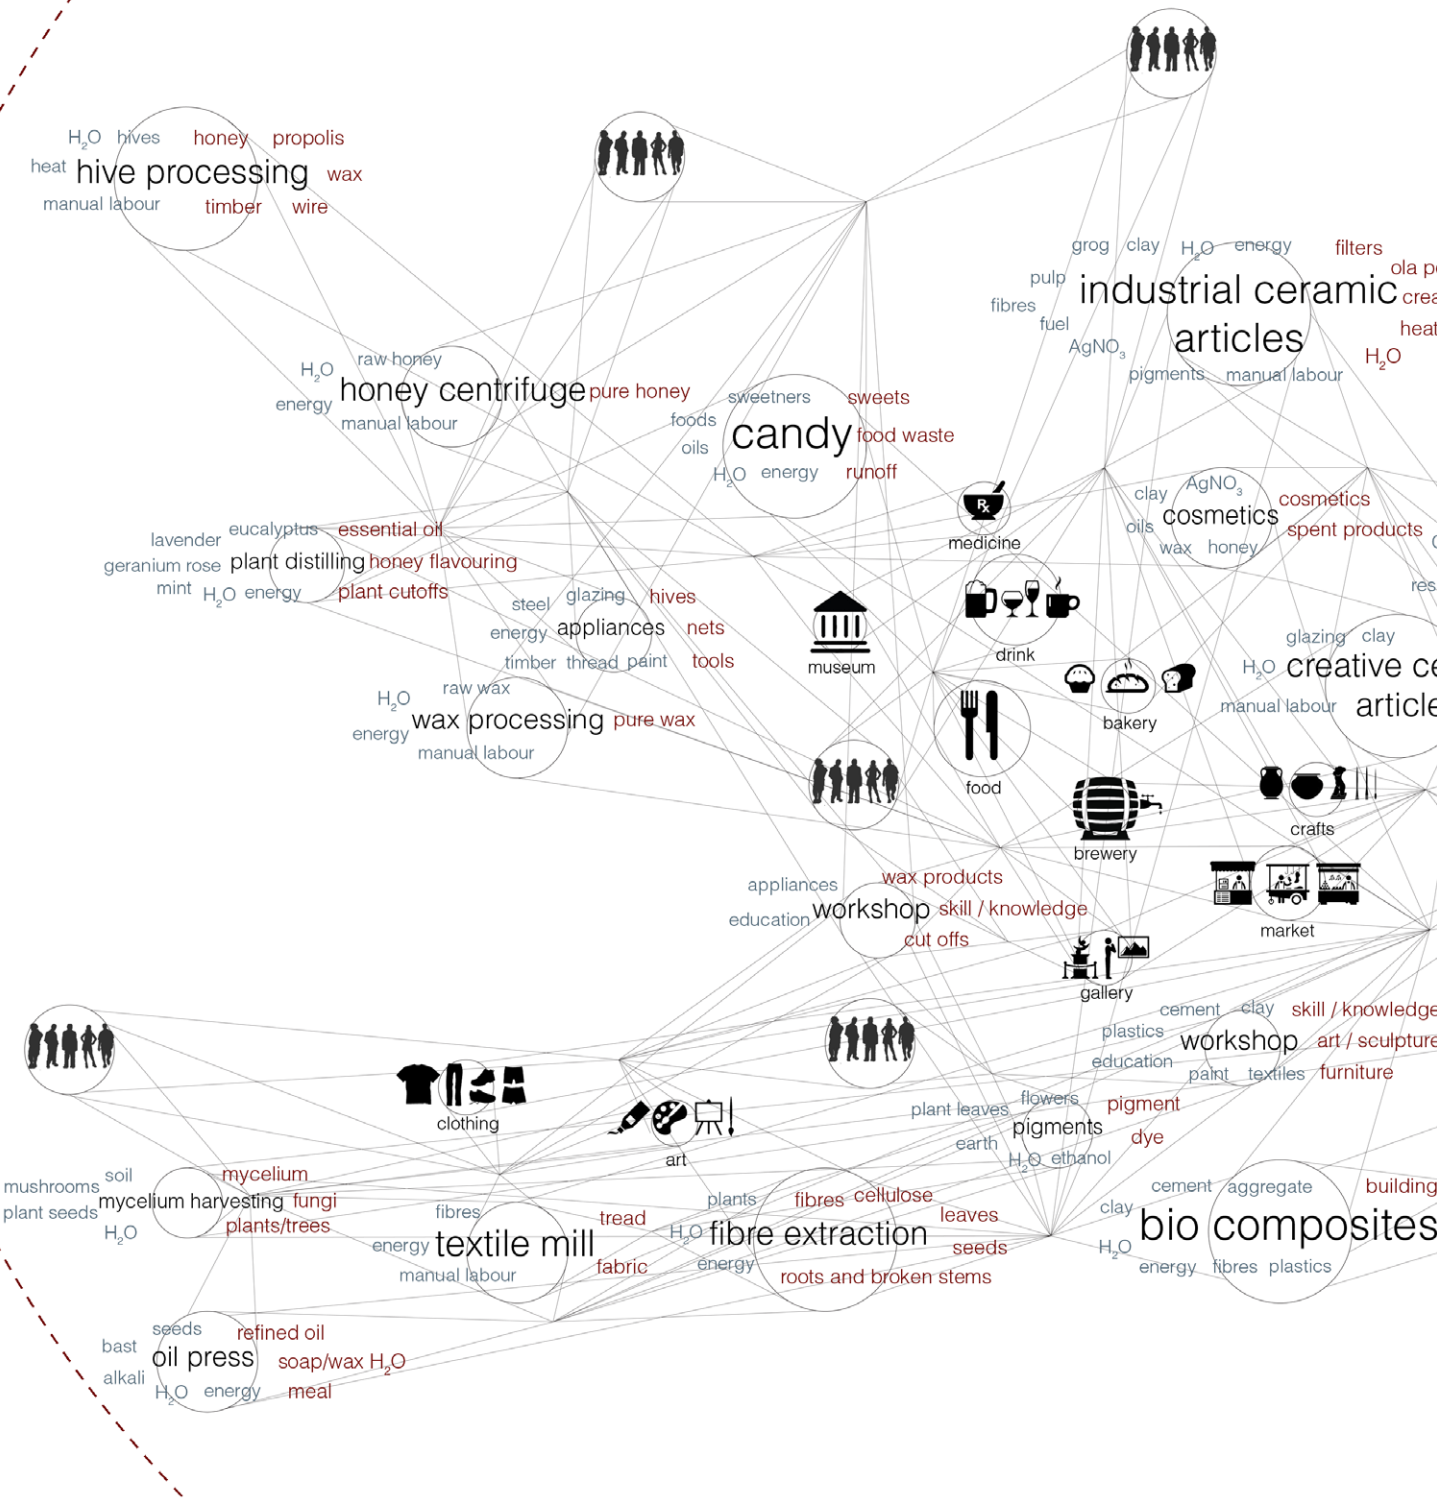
$H_2O$ hives honey propolis
heat hive processing wax
manual labour timber wire

$H_2O$ raw honey
energy honey centrifuge pure honey
manual labour

sweetners sweets
foods
oils candy food waste
$H_2O$ energy runoff

grog clay $H_2O$ energy filters
pulp ola p
fibres industrial ceramic crea
fuel heat
$AgNO_3$ articles $H_2O$
pigments manual labour

lavender eucalyptus essential oil
geranium rose plant distilling honey flavouring
mint $H_2O$ energy plant cutoffs

medicine

clay $AgNO_3$ cosmetics
oils cosmetics spent products
wax honey

res

steel glazing hives
energy appliances nets
timber thread paint tools

museum

drink

glazing clay
$H_2O$ creative ce
manual labour article

$H_2O$ raw wax
energy wax processing pure wax
manual labour

bakery

food

crafts

brewery

market

appliances wax products
education workshop skill / knowledge
cut offs

gallery

cement clay skill / knowledge
plastics workshop art / sculpture
education
paint textiles furniture

clothing

art

plant leaves flowers pigment
earth pigments dye
$H_2O$ ethanol

mushrooms soil mycelium
plant seeds mycelium harvesting fungi
$H_2O$ plants/trees

fibres tread
energy textile mill
manual labour fabric

plants fibres cellulose
$H_2O$ fibre extraction leaves
energy seeds
roots and broken stems

cement aggregate building
clay bio composites
$H_2O$
energy fibres plastics

seeds refined oil
bast oil press soap/wax $H_2O$
alkali $H_2O$ energy meal